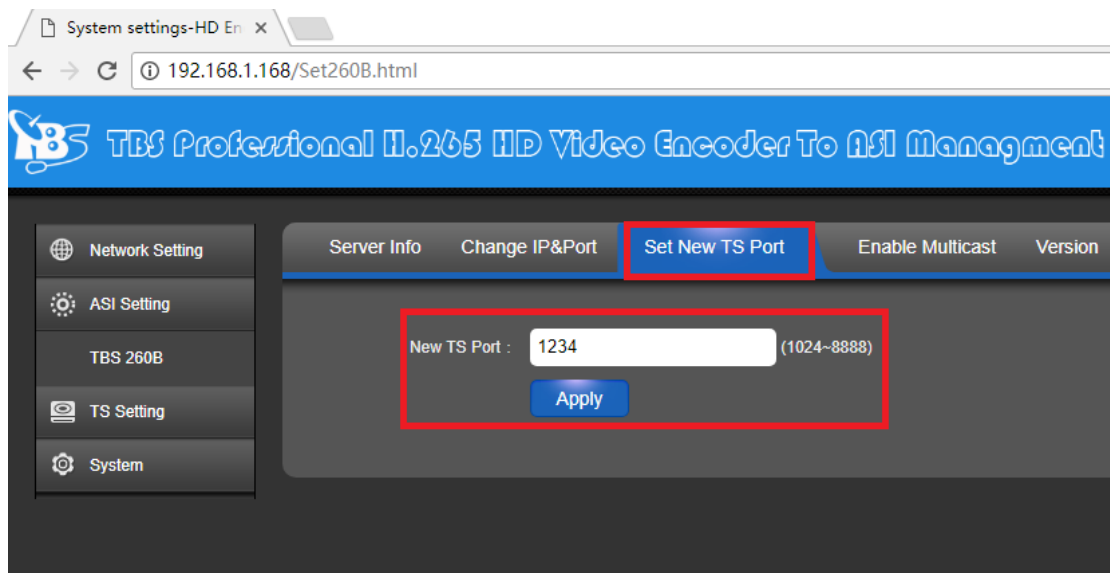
System settings-HD En ×

192.168.1.168/Set260B.html

TBS TBS Professional H.265 HD Video Encoder To ASI Managment

Network Setting
ASI Setting
TBS 260B
TS Setting
System

Server Info
Change IP&Port
Set New TS Port
Enable Multicast
Version

New TS Port : 1234 (1024~8888)

Apply